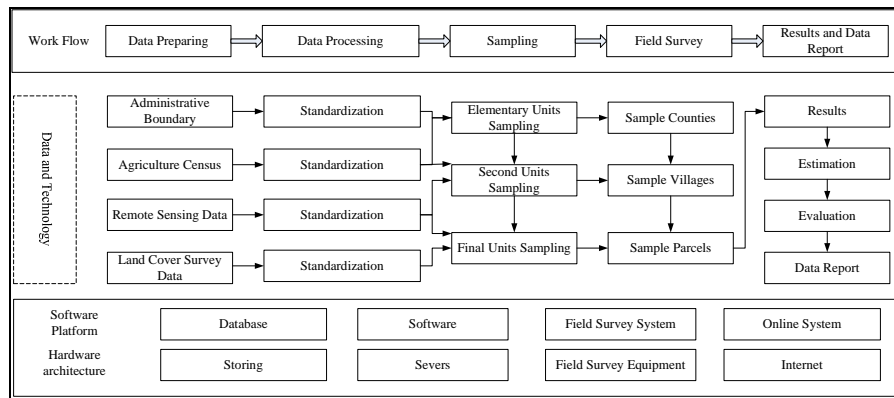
Work Flow

Data Preparing

Data Processing

Sampling

Field Survey

Results and Data Report

Data and Technology

Administrative Boundary

Standardization

Agriculture Census

Standardization

Remote Sensing Data

Standardization

Land Cover Survey Data

Standardization

Elementary Units Sampling

Second Units Sampling

Final Units Sampling

Sample Counties

Sample Villages

Sample Parcels

Results

Estimation

Evaluation

Data Report

Software Platform

Database

Software

Field Survey System

Online System

Hardware architecture

Storing

Severs

Field Survey Equipment

Internet